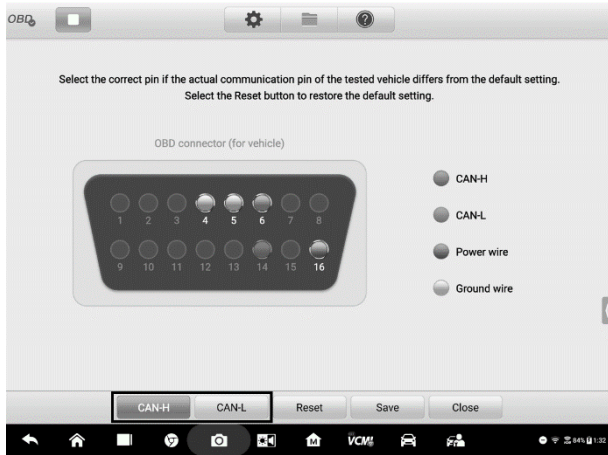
OBD

Select the correct pin if the actual communication pin of the tested vehicle differs from the default setting. Select the Reset button to restore the default setting.

OBD connector (for vehicle)

1 2 3 4 5 6 7 8
9 10 11 12 13 14 15 16

CAN-H
CAN-L
Power wire
Ground wire

CAN-H CAN-L Reset Save Close

VCM

84% 1:32